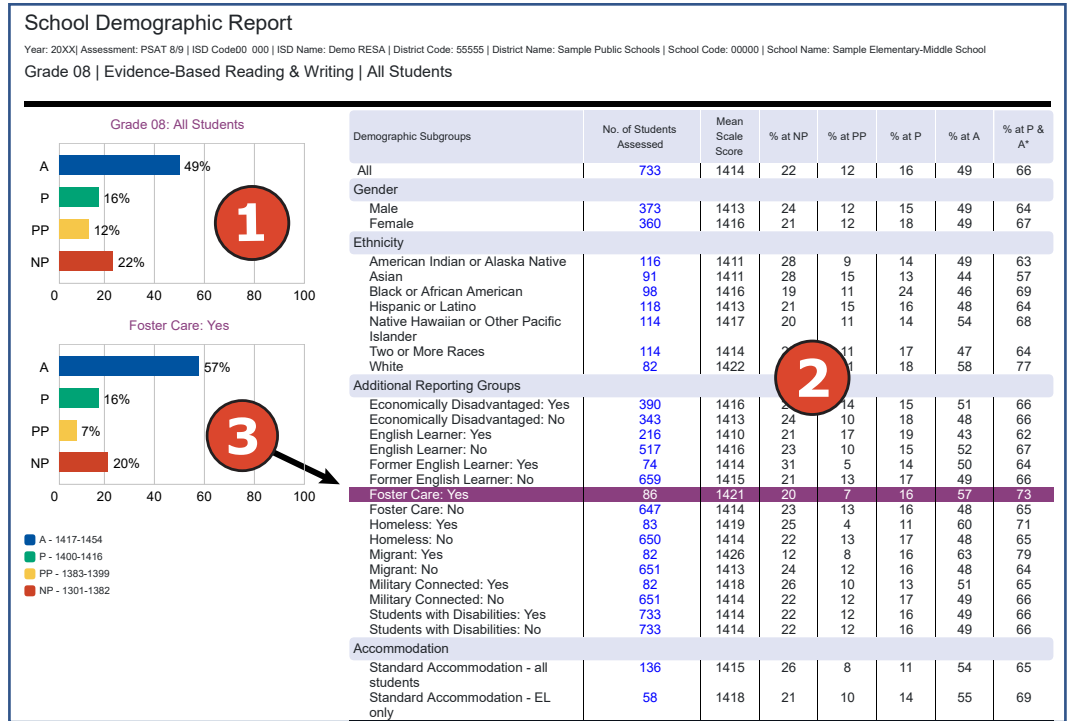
School Demographic Report

Year: 20XX| Assessment: PSAT 8/9 | ISD Code00 000 | ISD Name: Demo RESA | District Code: 55555 | District Name: Sample Public Schools | School Code: 00000 | School Name: Sample Elementary-Middle School

Grade 08 | Evidence-Based Reading & Writing | All Students

Grade 08: All Students

A 49%
P 16%
PP 12%
NP 22%
0 20 40 60 80 100

1

Foster Care: Yes

A 57%
P 16%
PP 7%
NP 20%
0 20 40 60 80 100

3

A - 1417-1454
P - 1400-1416
PP - 1383-1399
NP - 1301-1382

2

| Demographic Subgroups | No. of Students Assessed | Mean Scale Score | % at NP | % at PP | % at P | % at A | % at P & A* |
|---|---|---|---|---|---|---|---|
| All | 733 | 1414 | 22 | 12 | 16 | 49 | 66 |
| Gender | | | | | | | |
| Male | 373 | 1413 | 24 | 12 | 15 | 49 | 64 |
| Female | 360 | 1416 | 21 | 12 | 18 | 49 | 67 |
| Ethnicity | | | | | | | |
| American Indian or Alaska Native | 116 | 1411 | 28 | 9 | 14 | 49 | 63 |
| Asian | 91 | 1411 | 28 | 15 | 13 | 44 | 57 |
| Black or African American | 98 | 1416 | 19 | 11 | 24 | 46 | 69 |
| Hispanic or Latino | 118 | 1413 | 21 | 15 | 16 | 48 | 64 |
| Native Hawaiian or Other Pacific Islander | 114 | 1417 | 20 | 11 | 14 | 54 | 68 |
| Two or More Races | 114 | 1414 | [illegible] | 11 | 17 | 47 | 64 |
| White | 82 | 1422 | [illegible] | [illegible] | 18 | 58 | 77 |
| Additional Reporting Groups | | | | | | | |
| Economically Disadvantaged: Yes | 390 | 1416 | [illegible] | 14 | 15 | 51 | 66 |
| Economically Disadvantaged: No | 343 | 1413 | 24 | 10 | 18 | 48 | 66 |
| English Learner: Yes | 216 | 1410 | 21 | 17 | 19 | 43 | 62 |
| English Learner: No | 517 | 1416 | 23 | 10 | 15 | 52 | 67 |
| Former English Learner: Yes | 74 | 1414 | 31 | 5 | 14 | 50 | 64 |
| Former English Learner: No | 659 | 1415 | 21 | 13 | 17 | 49 | 66 |
| Foster Care: Yes | 86 | 1421 | 20 | 7 | 16 | 57 | 73 |
| Foster Care: No | 647 | 1414 | 23 | 13 | 16 | 48 | 65 |
| Homeless: Yes | 83 | 1419 | 25 | 4 | 11 | 60 | 71 |
| Homeless: No | 650 | 1414 | 22 | 13 | 17 | 48 | 65 |
| Migrant: Yes | 82 | 1426 | 12 | 8 | 16 | 63 | 79 |
| Migrant: No | 651 | 1413 | 24 | 12 | 16 | 48 | 64 |
| Military Connected: Yes | 82 | 1418 | 26 | 10 | 13 | 51 | 65 |
| Military Connected: No | 651 | 1414 | 22 | 12 | 17 | 49 | 66 |
| Students with Disabilities: Yes | 733 | 1414 | 22 | 12 | 16 | 49 | 66 |
| Students with Disabilities: No | 733 | 1414 | 22 | 12 | 16 | 49 | 66 |
| Accommodation | | | | | | | |
| Standard Accommodation - all students | 136 | 1415 | 26 | 8 | 11 | 54 | 65 |
| Standard Accommodation - EL only | 58 | 1418 | 21 | 10 | 14 | 55 | 69 |